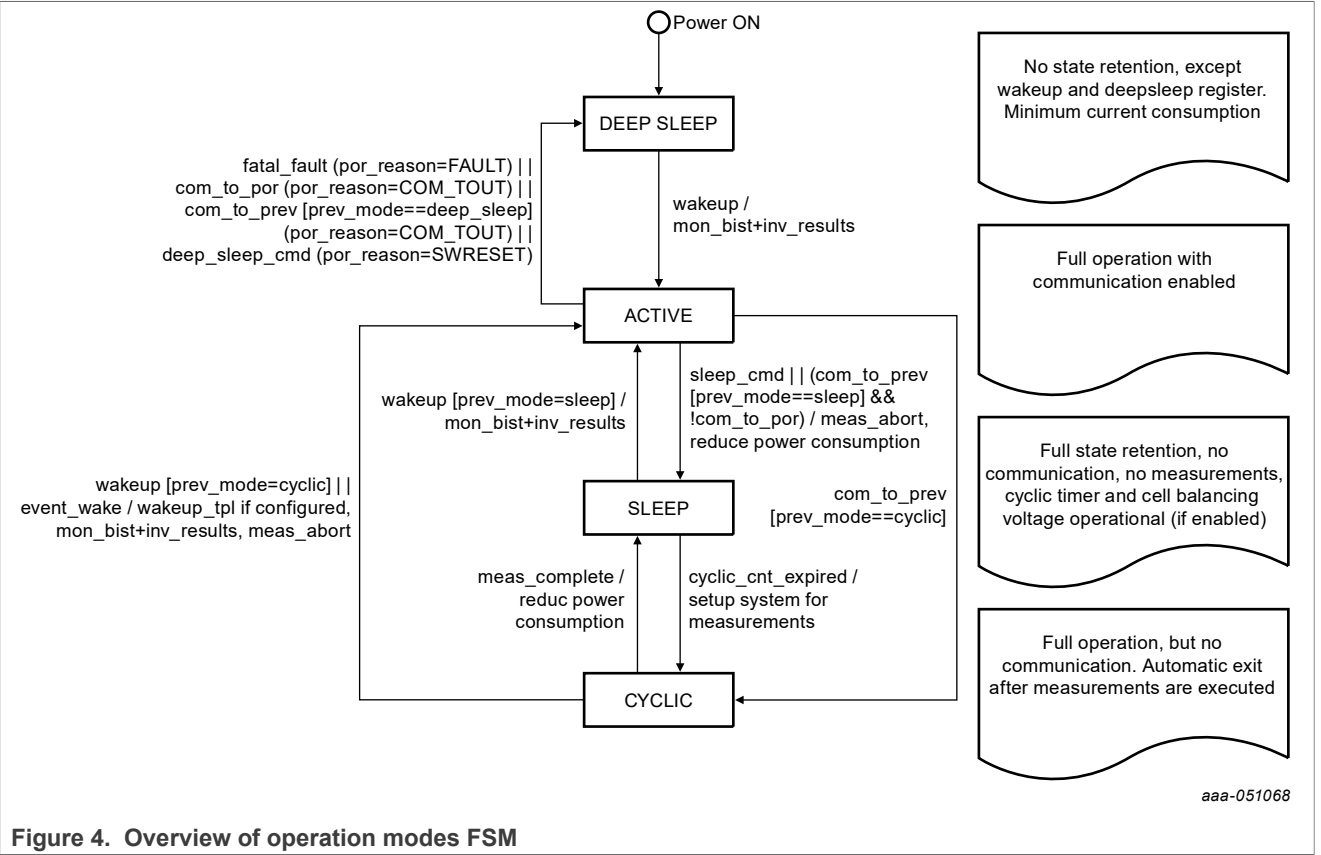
Power ON

DEEP SLEEP

fatal_fault (por_reason=FAULT) | | com_to_por (por_reason=COM_TOUT) | | com_to_prev [prev_mode==deep_sleep] (por_reason=COM_TOUT) | | deep_sleep_cmd (por_reason=SWRESET)

wakeup / mon_bist+inv_results

ACTIVE

wakeup [prev_mode=sleep] / mon_bist+inv_results

sleep_cmd | | (com_to_prev [prev_mode==sleep] && !com_to_por) / meas_abort, reduce power consumption

wakeup [prev_mode=cyclic] | | event_wake / wakeup_tpl if configured, mon_bist+inv_results, meas_abort

SLEEP

com_to_prev [prev_mode==cyclic]

meas_complete / reduc power consumption

cyclic_cnt_expired / setup system for measurements

CYCLIC

No state retention, except wakeup and deepsleep register. Minimum current consumption

Full operation with communication enabled

Full state retention, no communication, no measurements, cyclic timer and cell balancing voltage operational (if enabled)

Full operation, but no communication. Automatic exit after measurements are executed

aaa-051068

Figure 4. Overview of operation modes FSM